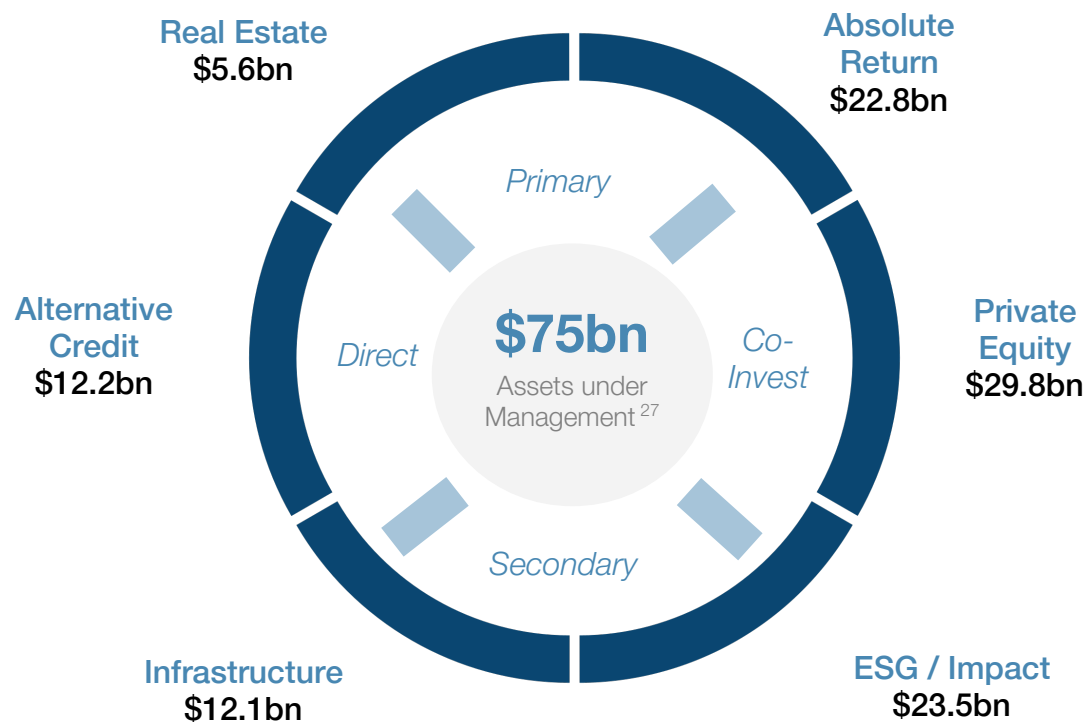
Real Estate
$5.6bn

Absolute Return
$22.8bn

Primary

Alternative Credit
$12.2bn

Direct

$75bn
Assets under Management $^{27}$

Co-Invest

Private Equity
$29.8bn

Secondary

Infrastructure
$12.1bn

ESG / Impact
$23.5bn